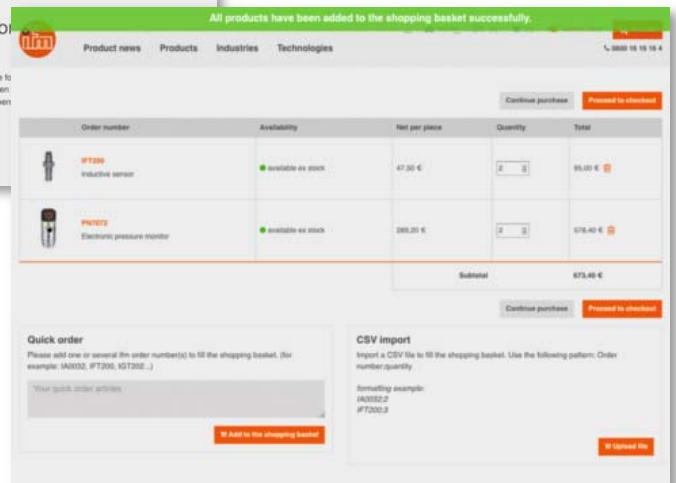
All products have been added to the shopping basket successfully.

Product news Products Industries Technologies

0800 16 16 16 4

Continue purchase Proceed to checkout

| | Order number | Availability | Net per piece | Quantity | Total |
|---|---|---|---|---|---|
| | IFT200 Inductive sensor | available ex stock | 47,50 € | 2 | 95,00 € |
| | PN7072 Electronic pressure monitor | available ex stock | 289,20 € | 2 | 578,40 € |
| | | | Subtotal | | 673,40 € |

Continue purchase Proceed to checkout

Quick order

Please add one or several ifm order number(s) to fill the shopping basket. (for example: IA0032, IFT200, IGT202...)

Your quick order articles

Add to the shopping basket

CSV import

Import a CSV file to fill the shopping basket. Use the following pattern: Order number;quantity

formatting example:
IA0032;2
IFT200;3

Upload file